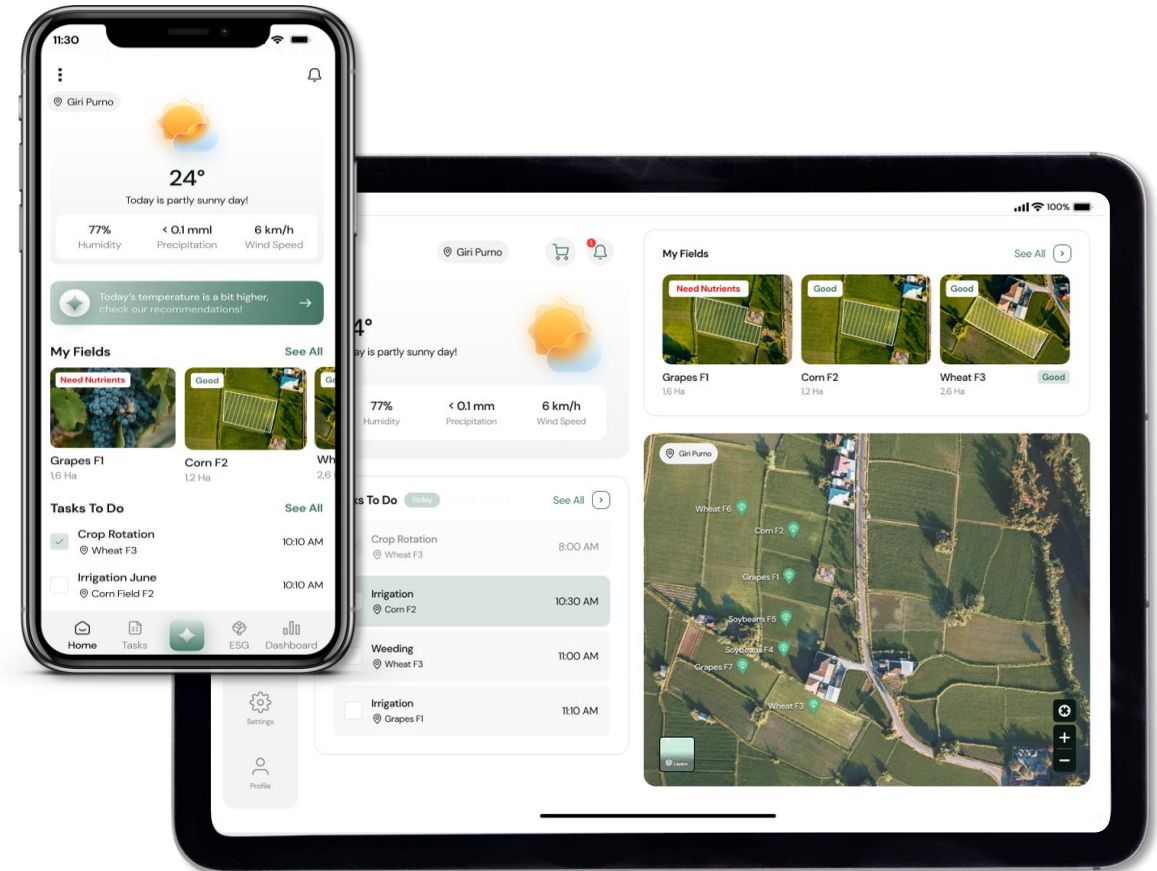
11:30

Giri Purno

24°
Today is partly sunny day!

77%
Humidity
< 0.1 mml
Precipitation
6 km/h
Wind Speed

Today's temperature is a bit higher, check our recommendations!

My Fields
See All
Need Nutrients
Grapes F1
1,6 Ha
Good
Corn F2
1,2 Ha
Wh
2,6

Tasks To Do
See All
Crop Rotation
Wheat F3
10:10 AM
Irrigation June
Corn Field F2
10:10 AM

Home
Tasks
ESG
Dashboard

100%

Giri Purno

4°
ay is partly sunny day!

77%
Humidity
< 0.1 mm
Precipitation
6 km/h
Wind Speed

My Fields
See All
Need Nutrients
Grapes F1
1,6 Ha
Good
Corn F2
1,2 Ha
Good
Wheat F3
Good
2,6 Ha

ks To Do
Today
See All
Crop Rotation
Wheat F3
8:00 AM
Irrigation
Corn F2
10:30 AM
Weeding
Wheat F3
11:00 AM
Irrigation
Grapes F1
11:10 AM

Settings
Profile

Giri Purno
Wheat F6
Corn F2
Grapes F1
Soybeans F5
Soybeans F4
Grapes F7
Wheat F3
Layers